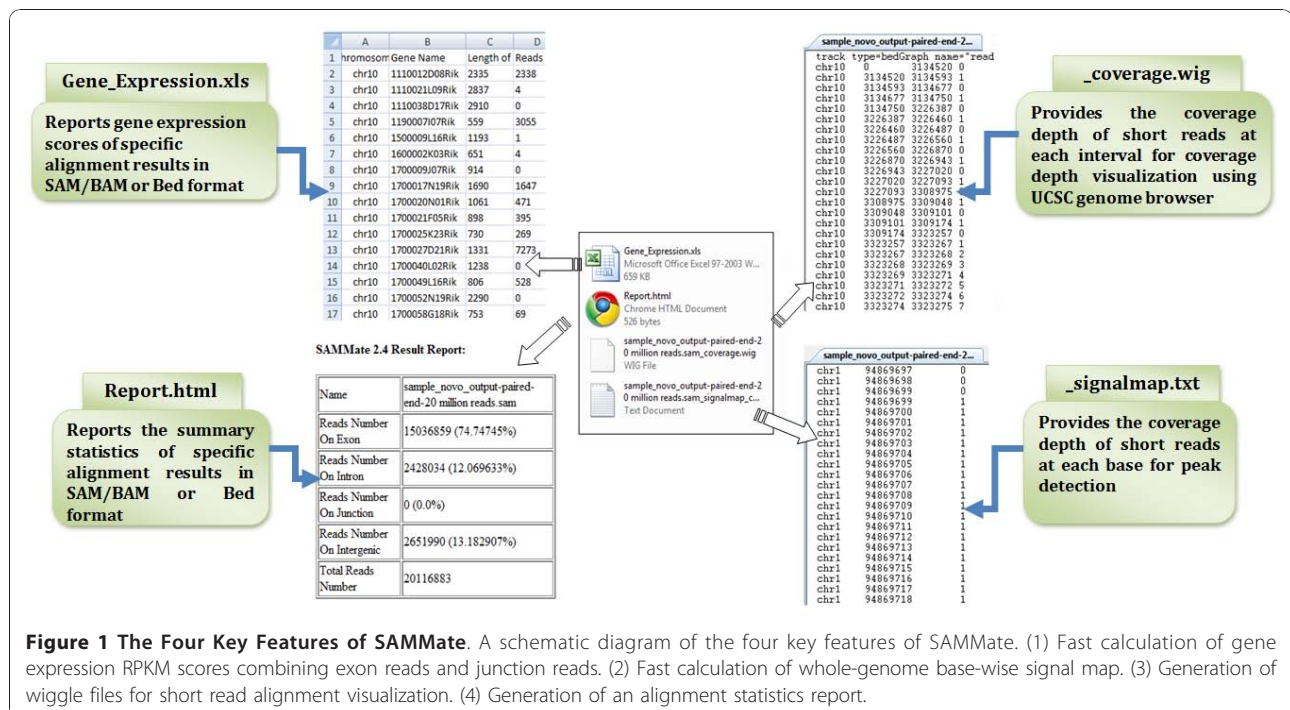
Gene_Expression.xls

Reports gene expression scores of specific alignment results in SAM/BAM or Bed format

| | A | B | C | D |
|---|---|---|---|---|
| 1 | hromosom | Gene Name | Length of | Reads |
| 2 | chr10 | 1110012D08Rik | 2335 | 2338 |
| 3 | chr10 | 1110021L09Rik | 2837 | 4 |
| 4 | chr10 | 1110038D17Rik | 2910 | 0 |
| 5 | chr10 | 1190007I07Rik | 559 | 3055 |
| 6 | chr10 | 1500009L16Rik | 1193 | 1 |
| 7 | chr10 | 1600002K03Rik | 651 | 4 |
| 8 | chr10 | 1700009J07Rik | 914 | 0 |
| 9 | chr10 | 1700017N19Rik | 1690 | 1647 |
| 10 | chr10 | 1700020N01Rik | 1061 | 471 |
| 11 | chr10 | 1700021F05Rik | 898 | 395 |
| 12 | chr10 | 1700025K23Rik | 730 | 269 |
| 13 | chr10 | 1700027D21Rik | 1331 | 7273 |
| 14 | chr10 | 1700040L02Rik | 1238 | 0 |
| 15 | chr10 | 1700049L16Rik | 806 | 528 |
| 16 | chr10 | 1700052N19Rik | 2290 | 0 |
| 17 | chr10 | 1700058G18Rik | 753 | 69 |

sample_novo_output-paired-end-2...
track type=bedGraph name="read
chr10 0 3134520 0
chr10 3134520 3134593 1
chr10 3134593 3134677 0
chr10 3134677 3134750 1
chr10 3134750 3226387 0
chr10 3226387 3226460 1
chr10 3226460 3226487 0
chr10 3226487 3226560 1
chr10 3226560 3226870 0
chr10 3226870 3226943 1
chr10 3226943 3227020 0
chr10 3227020 3227093 1
chr10 3227093 3308975 0
chr10 3308975 3309048 1
chr10 3309048 3309101 0
chr10 3309101 3309174 1
chr10 3309174 3323257 0
chr10 3323257 3323267 1
chr10 3323267 3323268 2
chr10 3323268 3323269 3
chr10 3323269 3323271 4
chr10 3323271 3323272 5
chr10 3323272 3323274 6
chr10 3323274 3323275 7

_coverage.wig

Provides the coverage depth of short reads at each interval for coverage depth visualization using UCSC genome browser

Gene_Expression.xls
Microsoft Office Excel 97-2003 W...
659 KB
Report.html
Chrome HTML Document
526 bytes
sample_novo_output-paired-end-20 million reads.sam_coverage.wig
WIG File
sample_novo_output-paired-end-20 million reads.sam_signalmap_c...
Text Document

SAMMate 2.4 Result Report:

| Name | sample_novo_output-paired-end-20 million reads.sam |
|---|---|
| Reads Number On Exon | 15036859 (74.74745%) |
| Reads Number On Intron | 2428034 (12.069633%) |
| Reads Number On Junction | 0 (0.0%) |
| Reads Number On Intergenic | 2651990 (13.182907%) |
| Total Reads Number | 20116883 |

Report.html

Reports the summary statistics of specific alignment results in SAM/BAM or Bed format

sample_novo_output-paired-end-2...
chr1 94869697 0
chr1 94869698 0
chr1 94869699 0
chr1 94869699 1
chr1 94869700 1
chr1 94869701 1
chr1 94869702 1
chr1 94869703 1
chr1 94869704 1
chr1 94869705 1
chr1 94869706 1
chr1 94869707 1
chr1 94869708 1
chr1 94869709 1
chr1 94869710 1
chr1 94869711 1
chr1 94869712 1
chr1 94869713 1
chr1 94869714 1
chr1 94869715 1
chr1 94869716 1
chr1 94869717 1
chr1 94869718 1

_signalmap.txt

Provides the coverage depth of short reads at each base for peak detection

**Figure 1 The Four Key Features of SAMMate**. A schematic diagram of the four key features of SAMMate. (1) Fast calculation of gene expression RPKM scores combining exon reads and junction reads. (2) Fast calculation of whole-genome base-wise signal map. (3) Generation of wiggle files for short read alignment visualization. (4) Generation of an alignment statistics report.